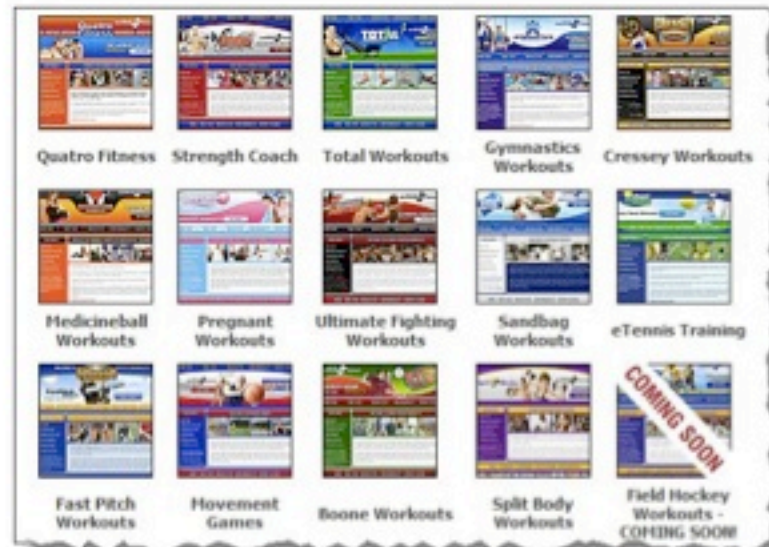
Quatro Fitness
Strength Coach
Total Workouts
Gymnastics Workouts
Cressey Workouts

Medicineball Workouts
Pregnant Workouts
Ultimate Fighting Workouts
Sandbag Workouts
eTennis Training

Fast Pitch Workouts
Movement Games
Boone Workouts
Split Body Workouts
COMING SOON
Field Hockey Workouts - COMING SOON